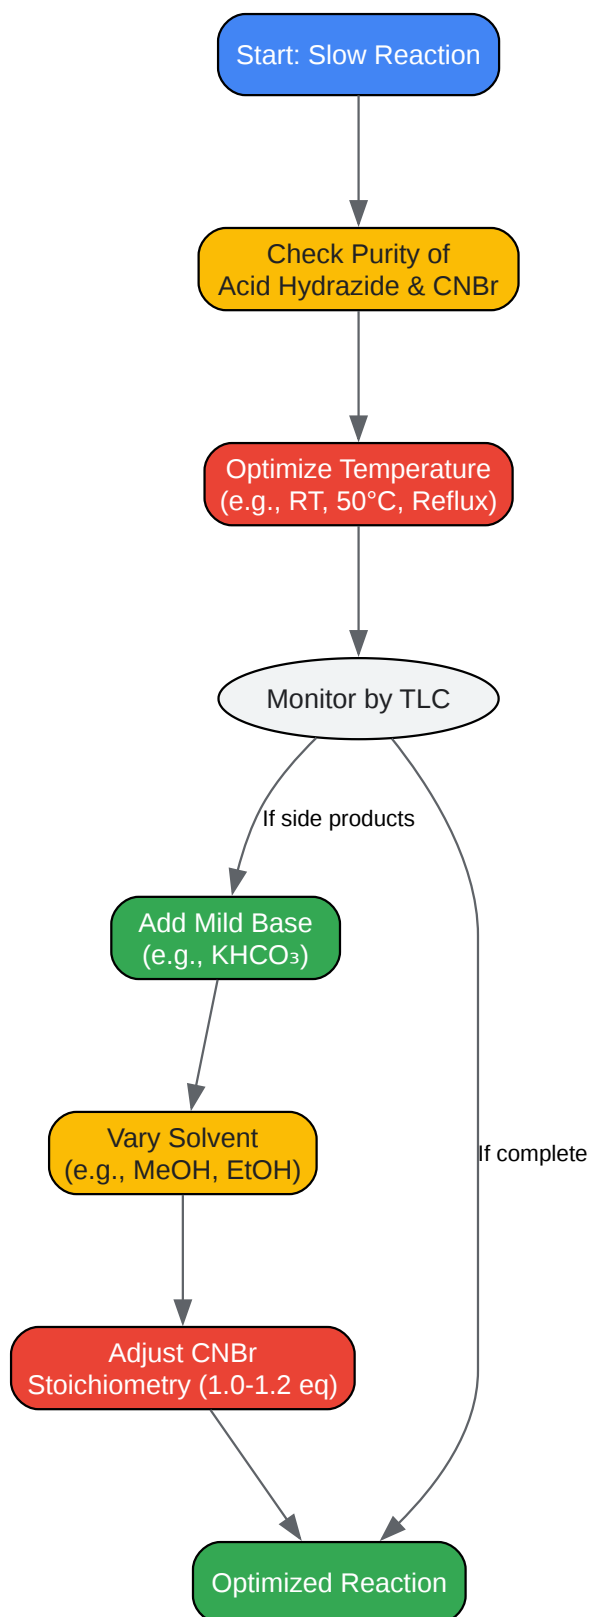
Start: Slow Reaction

Check Purity of Acid Hydrazide & CNBr

Optimize Temperature (e.g., RT, 50°C, Reflux)

Monitor by TLC

If side products

Add Mild Base (e.g., $KHCO_3$)

Vary Solvent (e.g., MeOH, EtOH)

Adjust CNBr Stoichiometry (1.0-1.2 eq)

If complete

Optimized Reaction